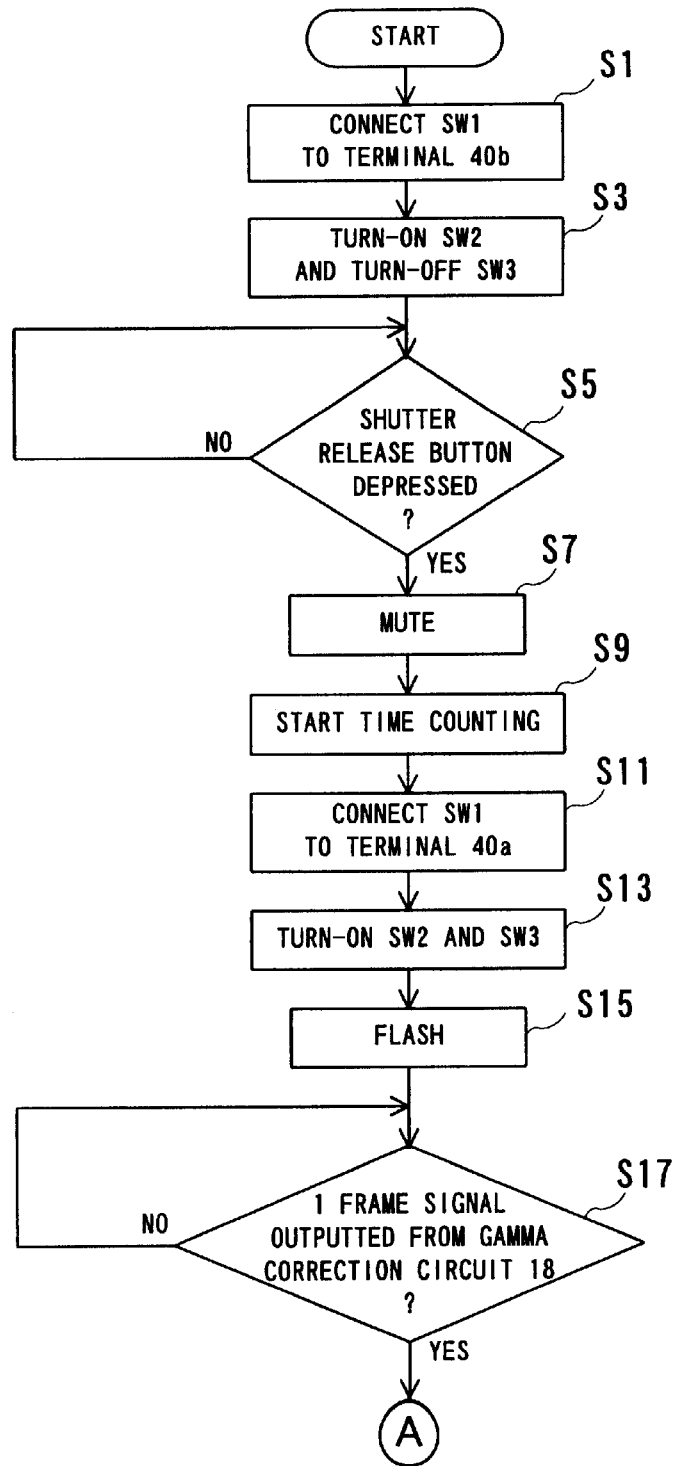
START

S1
CONNECT SW1 TO TERMINAL 40b

S3
TURN-ON SW2 AND TURN-OFF SW3

S5
SHUTTER RELEASE BUTTON DEPRESSED ?

NO

YES

S7
MUTE

S9
START TIME COUNTING

S11
CONNECT SW1 TO TERMINAL 40a

S13
TURN-ON SW2 AND SW3

S15
FLASH

S17
1 FRAME SIGNAL OUTPUTTED FROM GAMMA CORRECTION CIRCUIT 18 ?

NO

YES

A